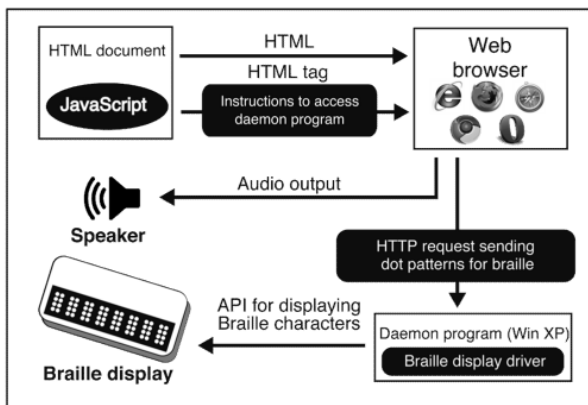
HTML document

JavaScript

HTML

HTML tag

Instructions to access daemon program

Web browser

Audio output

Speaker

HTTP request sending dot patterns for braille

API for displaying Braille characters

Daemon program (Win XP)

Braille display driver

Braille display